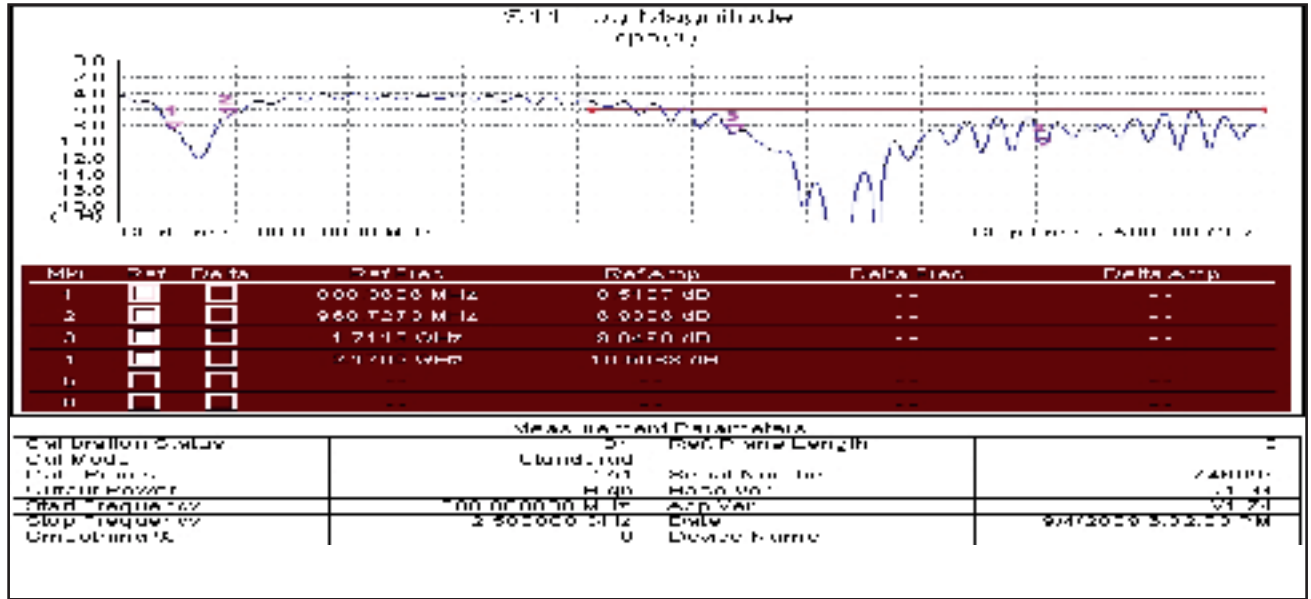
S11 Log Magnitude

Mkr | Ref | Delta | Ref Freq | Ref Amp | Delta Freq | Delta Amp
1 | | | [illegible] MHz | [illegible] dB | -- | --
2 | | | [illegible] MHz | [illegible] dB | -- | --
3 | | | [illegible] GHz | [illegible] dB | -- | --
4 | | | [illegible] GHz | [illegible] dB | | 
5 | | | -- | -- | -- | --
6 | | | -- | -- | -- | --

Measurement Parameters

| Calibration Status | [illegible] | Ref Plane Length | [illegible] |
|---|---|---|---|
| Cal Mode | Standard | | |
| Data Points | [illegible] | Serial Number | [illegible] |
| Output Power | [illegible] | Boot Ver | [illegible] |
| Start Frequency | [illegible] MHz | App Ver | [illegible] |
| Stop Frequency | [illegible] GHz | Date | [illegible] PM |
| Smoothing % | 0 | Device Name | |